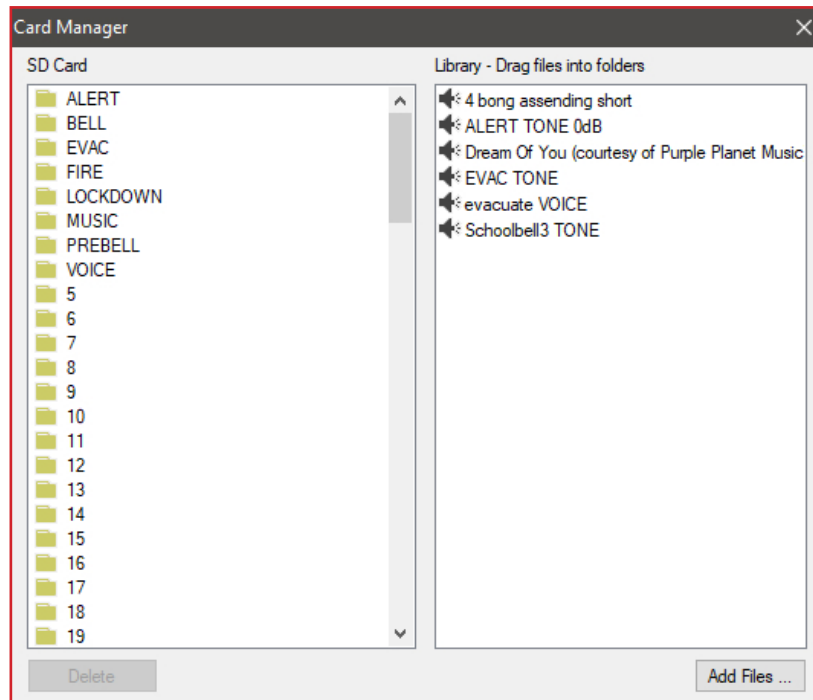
Card Manager

SD Card

ALERT
BELL
EVAC
FIRE
LOCKDOWN
MUSIC
PREBELL
VOICE
5
6
7
8
9
10
11
12
13
14
15
16
17
18
19

Delete

Library - Drag files into folders

4 bong assending short
ALERT TONE 0dB
Dream Of You (courtesy of Purple Planet Music
EVAC TONE
evacuate VOICE
Schoolbell3 TONE

Add Files ...